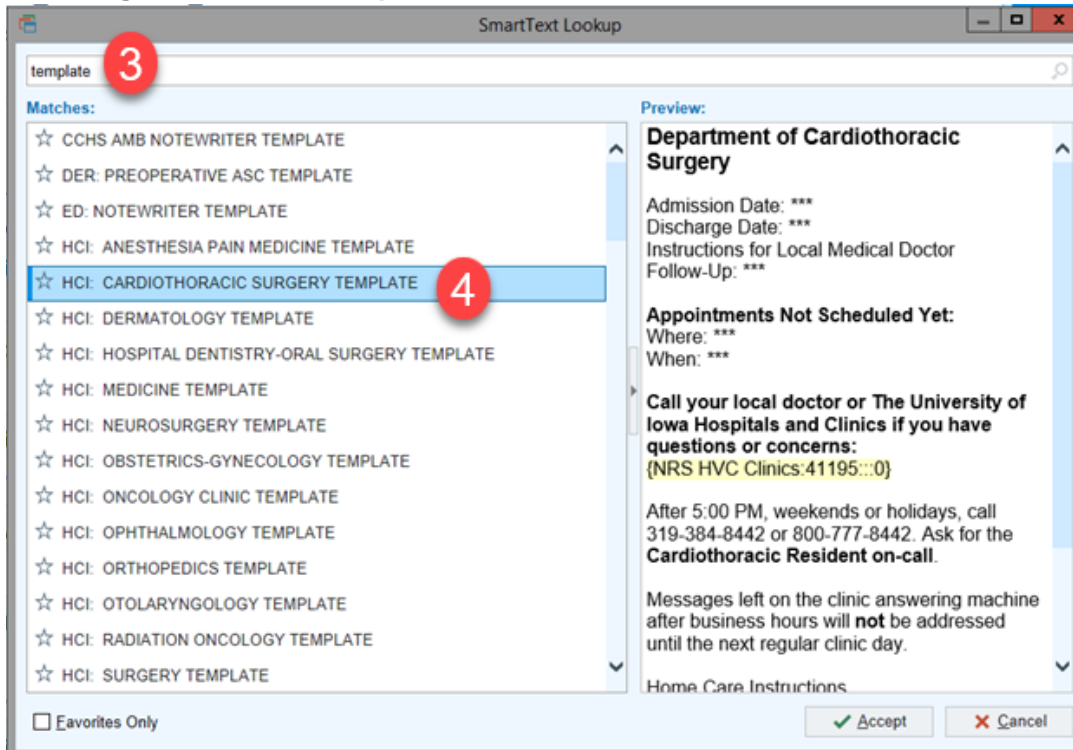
SmartText Lookup

template 3

Matches:

☆ CCHS AMB NOTEWRITER TEMPLATE
☆ DER: PREOPERATIVE ASC TEMPLATE
☆ ED: NOTEWRITER TEMPLATE
☆ HCI: ANESTHESIA PAIN MEDICINE TEMPLATE
☆ HCI: CARDIOTHORACIC SURGERY TEMPLATE 4
☆ HCI: DERMATOLOGY TEMPLATE
☆ HCI: HOSPITAL DENTISTRY-ORAL SURGERY TEMPLATE
☆ HCI: MEDICINE TEMPLATE
☆ HCI: NEUROSURGERY TEMPLATE
☆ HCI: OBSTETRICS-GYNECOLOGY TEMPLATE
☆ HCI: ONCOLOGY CLINIC TEMPLATE
☆ HCI: OPHTHALMOLOGY TEMPLATE
☆ HCI: ORTHOPEDICS TEMPLATE
☆ HCI: OTOLARYNGOLOGY TEMPLATE
☆ HCI: RADIATION ONCOLOGY TEMPLATE
☆ HCI: SURGERY TEMPLATE

Preview:

Department of Cardiothoracic Surgery

Admission Date: ***
Discharge Date: ***
Instructions for Local Medical Doctor
Follow-Up: ***

Appointments Not Scheduled Yet:
Where: ***
When: ***

Call your local doctor or The University of Iowa Hospitals and Clinics if you have questions or concerns:
{NRS HVC Clinics:41195:::0}

After 5:00 PM, weekends or holidays, call 319-384-8442 or 800-777-8442. Ask for the Cardiothoracic Resident on-call.

Messages left on the clinic answering machine after business hours will not be addressed until the next regular clinic day.

Home Care Instructions

Favorites Only

✔ Accept

✘ Cancel